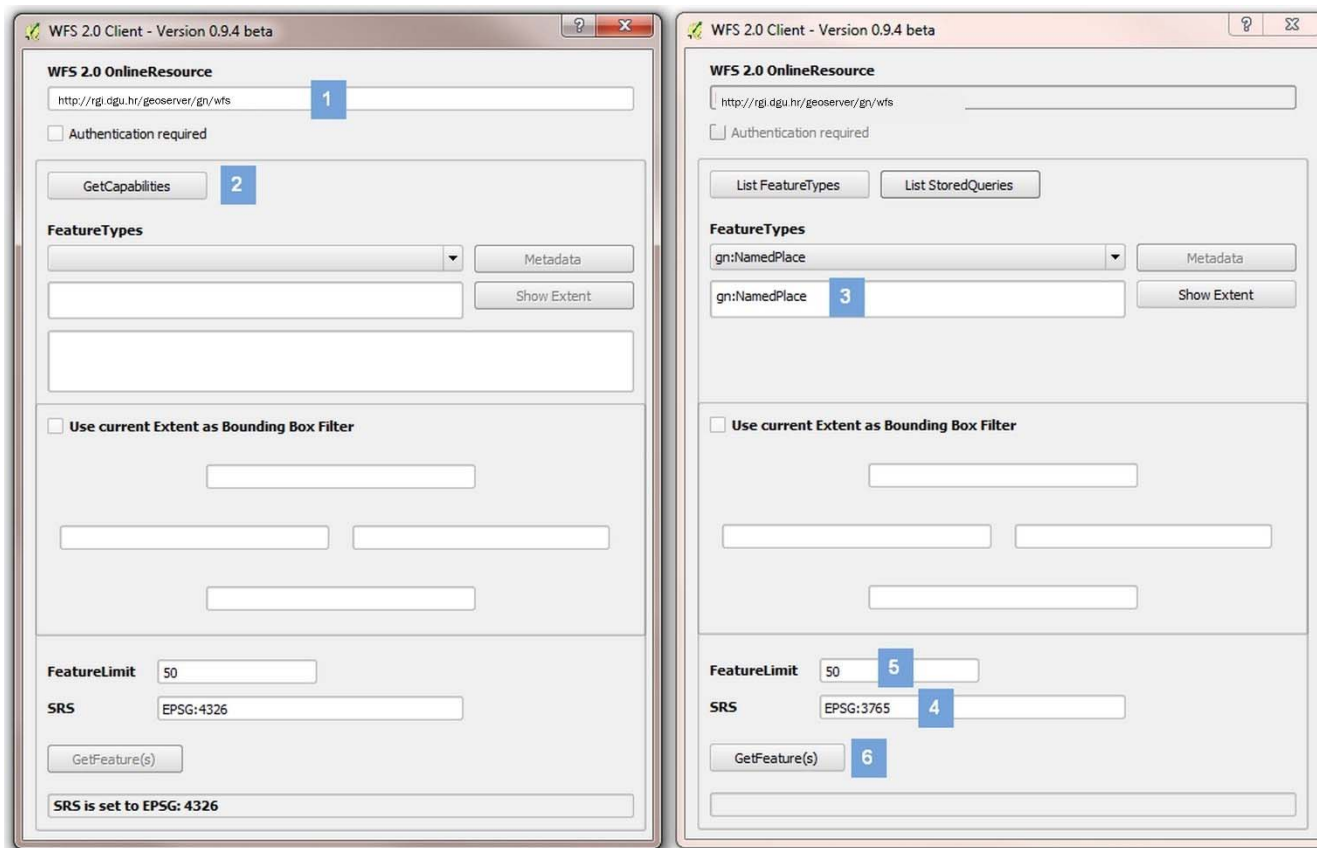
WFS 2.0 Client - Version 0.9.4 beta

?

WFS 2.0 OnlineResource

http://rgi.dgu.hr/geoserver/gn/wfs

1

Authentication required

GetCapabilities

2

FeatureTypes

Metadata

Show Extent

Use current Extent as Bounding Box Filter

FeatureLimit 50

SRS EPSG:4326

GetFeature(s)

SRS is set to EPSG: 4326

WFS 2.0 Client - Version 0.9.4 beta

?

WFS 2.0 OnlineResource

http://rgi.dgu.hr/geoserver/gn/wfs

Authentication required

List FeatureTypes

List StoredQueries

FeatureTypes

gn:NamedPlace

Metadata

gn:NamedPlace

3

Show Extent

Use current Extent as Bounding Box Filter

FeatureLimit 50

5

SRS EPSG:3765

4

GetFeature(s)

6